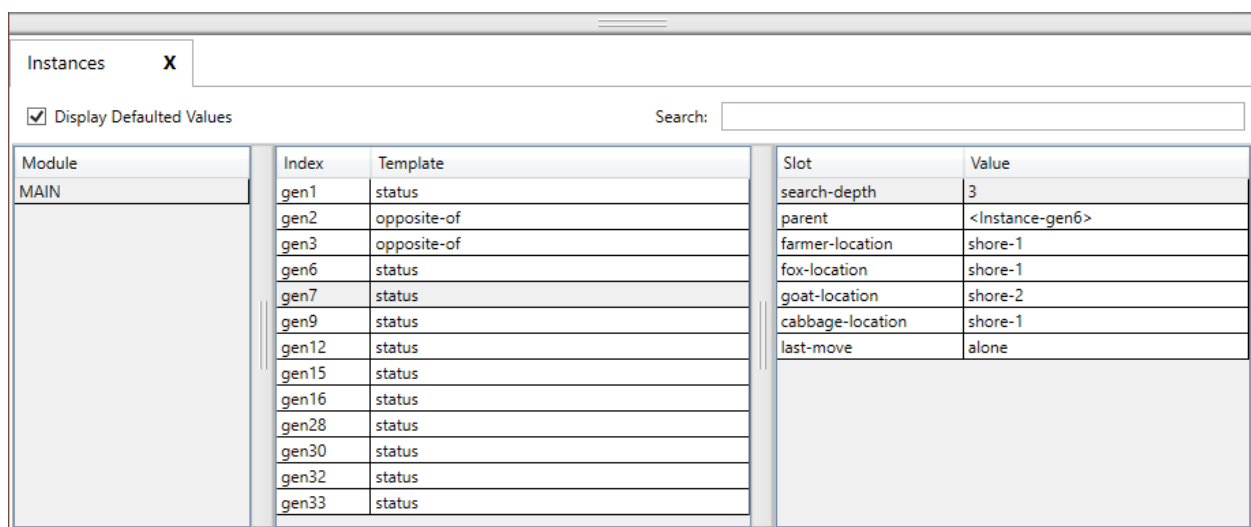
Instances X

Display Defaulted Values

Search:

| Module |
|---|
| MAIN |

| Index | Template |
|---|---|
| gen1 | status |
| gen2 | opposite-of |
| gen3 | opposite-of |
| gen6 | status |
| gen7 | status |
| gen9 | status |
| gen12 | status |
| gen15 | status |
| gen16 | status |
| gen28 | status |
| gen30 | status |
| gen32 | status |
| gen33 | status |

| Slot | Value |
|---|---|
| search-depth | 3 |
| parent | <Instance-gen6> |
| farmer-location | shore-1 |
| fox-location | shore-1 |
| goat-location | shore-2 |
| cabbage-location | shore-1 |
| last-move | alone |